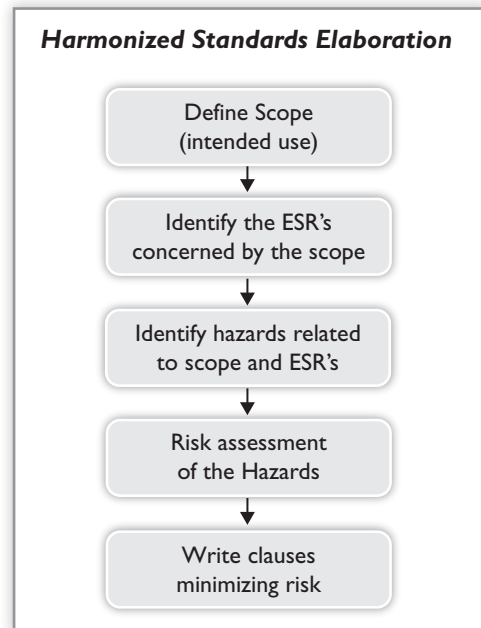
*Harmonized Standards Elaboration*

Define Scope (intended use)

Identify the ESR’s concerned by the scope

Identify hazards related to scope and ESR’s

Risk assessment of the Hazards

Write clauses minimizing risk